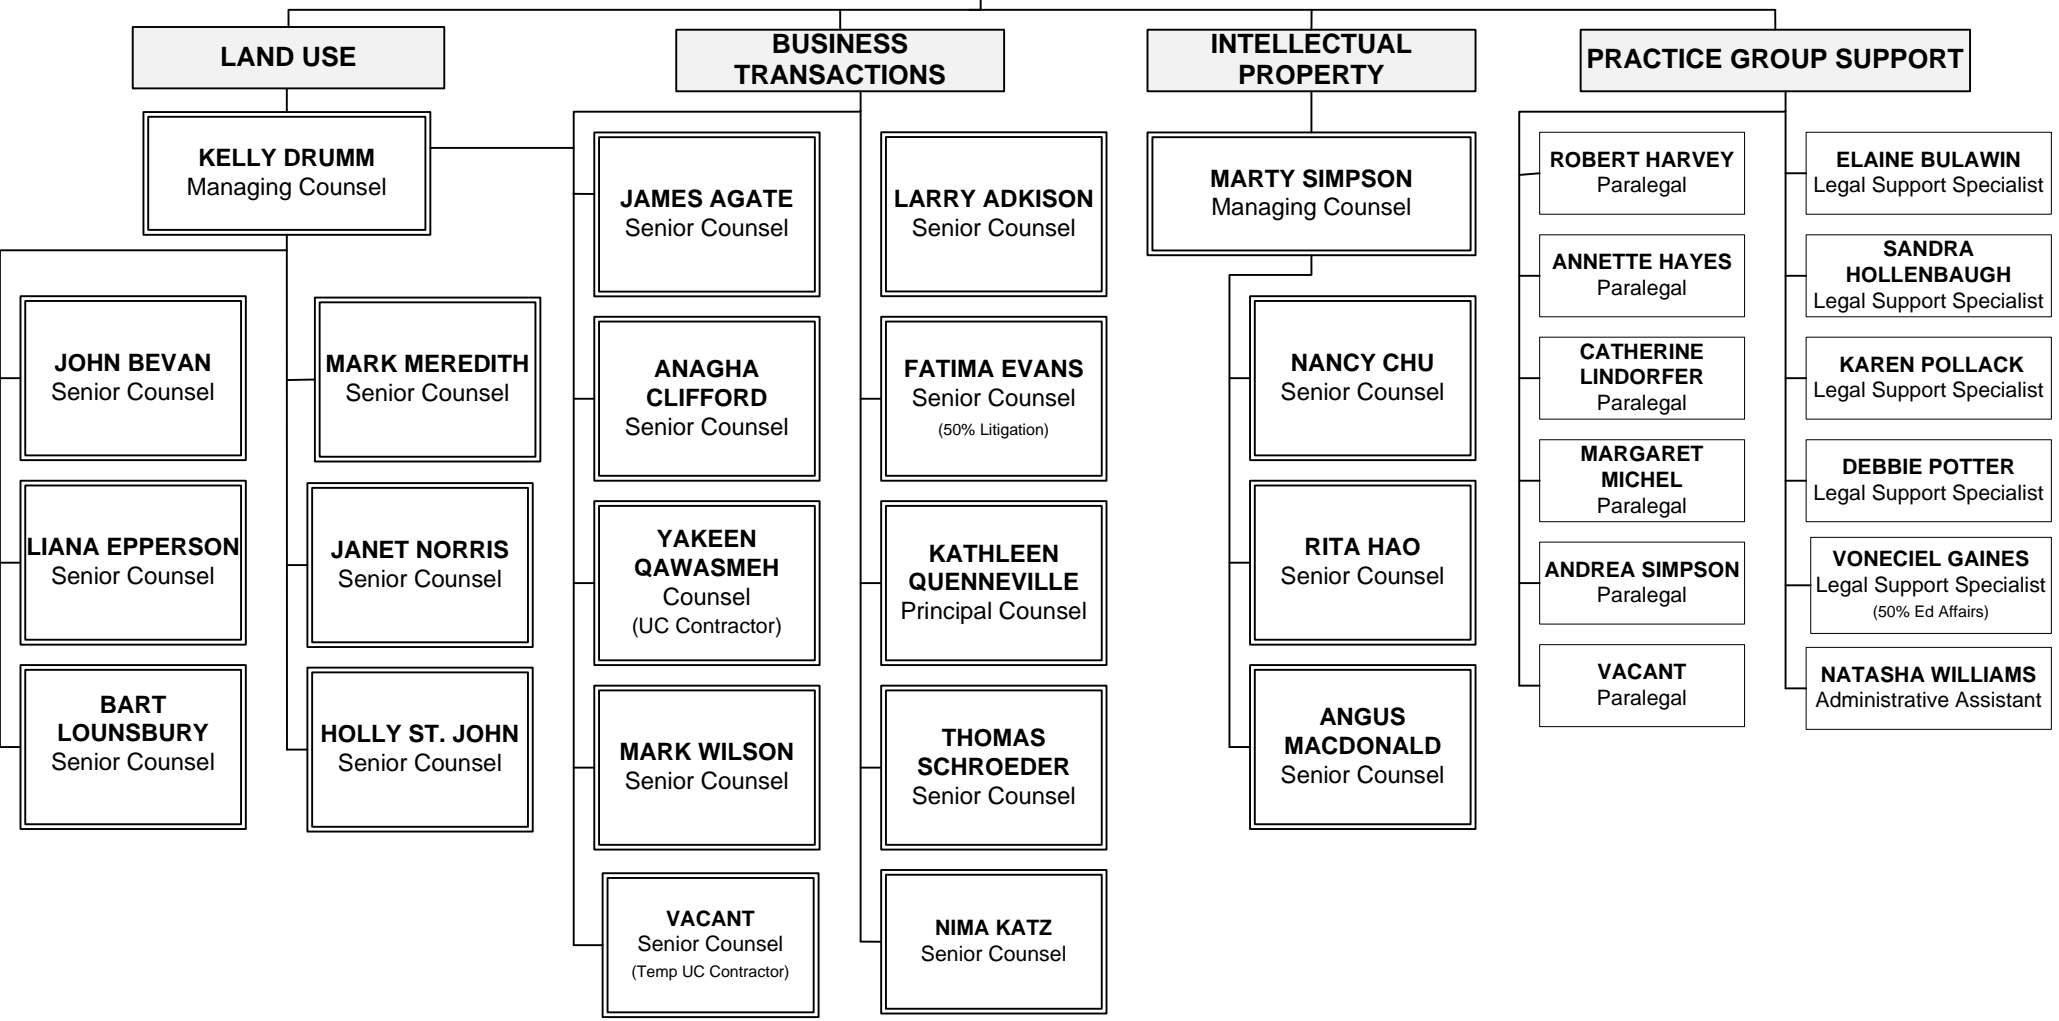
LAND USE

KELLY DRUMM
Managing Counsel

JOHN BEVAN
Senior Counsel

LIANA EPPERSON
Senior Counsel

BART LOUNSBURY
Senior Counsel

MARK MEREDITH
Senior Counsel

JANET NORRIS
Senior Counsel

HOLLY ST. JOHN
Senior Counsel

BUSINESS TRANSACTIONS

JAMES AGATE
Senior Counsel

ANAGHA CLIFFORD
Senior Counsel

YAKEEN QAWASMEH
Counsel
(UC Contractor)

MARK WILSON
Senior Counsel

VACANT
Senior Counsel
(Temp UC Contractor)

LARRY ADKISON
Senior Counsel

FATIMA EVANS
Senior Counsel
(50% Litigation)

KATHLEEN QUENNEVILLE
Principal Counsel

THOMAS SCHROEDER
Senior Counsel

NIMA KATZ
Senior Counsel

INTELLECTUAL PROPERTY

MARTY SIMPSON
Managing Counsel

NANCY CHU
Senior Counsel

RITA HAO
Senior Counsel

ANGUS MACDONALD
Senior Counsel

PRACTICE GROUP SUPPORT

ROBERT HARVEY
Paralegal

ANNETTE HAYES
Paralegal

CATHERINE LINDORFER
Paralegal

MARGARET MICHEL
Paralegal

ANDREA SIMPSON
Paralegal

VACANT
Paralegal

ELAINE BULAWIN
Legal Support Specialist

SANDRA HOLLENBAUGH
Legal Support Specialist

KAREN POLLACK
Legal Support Specialist

DEBBIE POTTER
Legal Support Specialist

VONECIEL GAINES
Legal Support Specialist
(50% Ed Affairs)

NATASHA WILLIAMS
Administrative Assistant